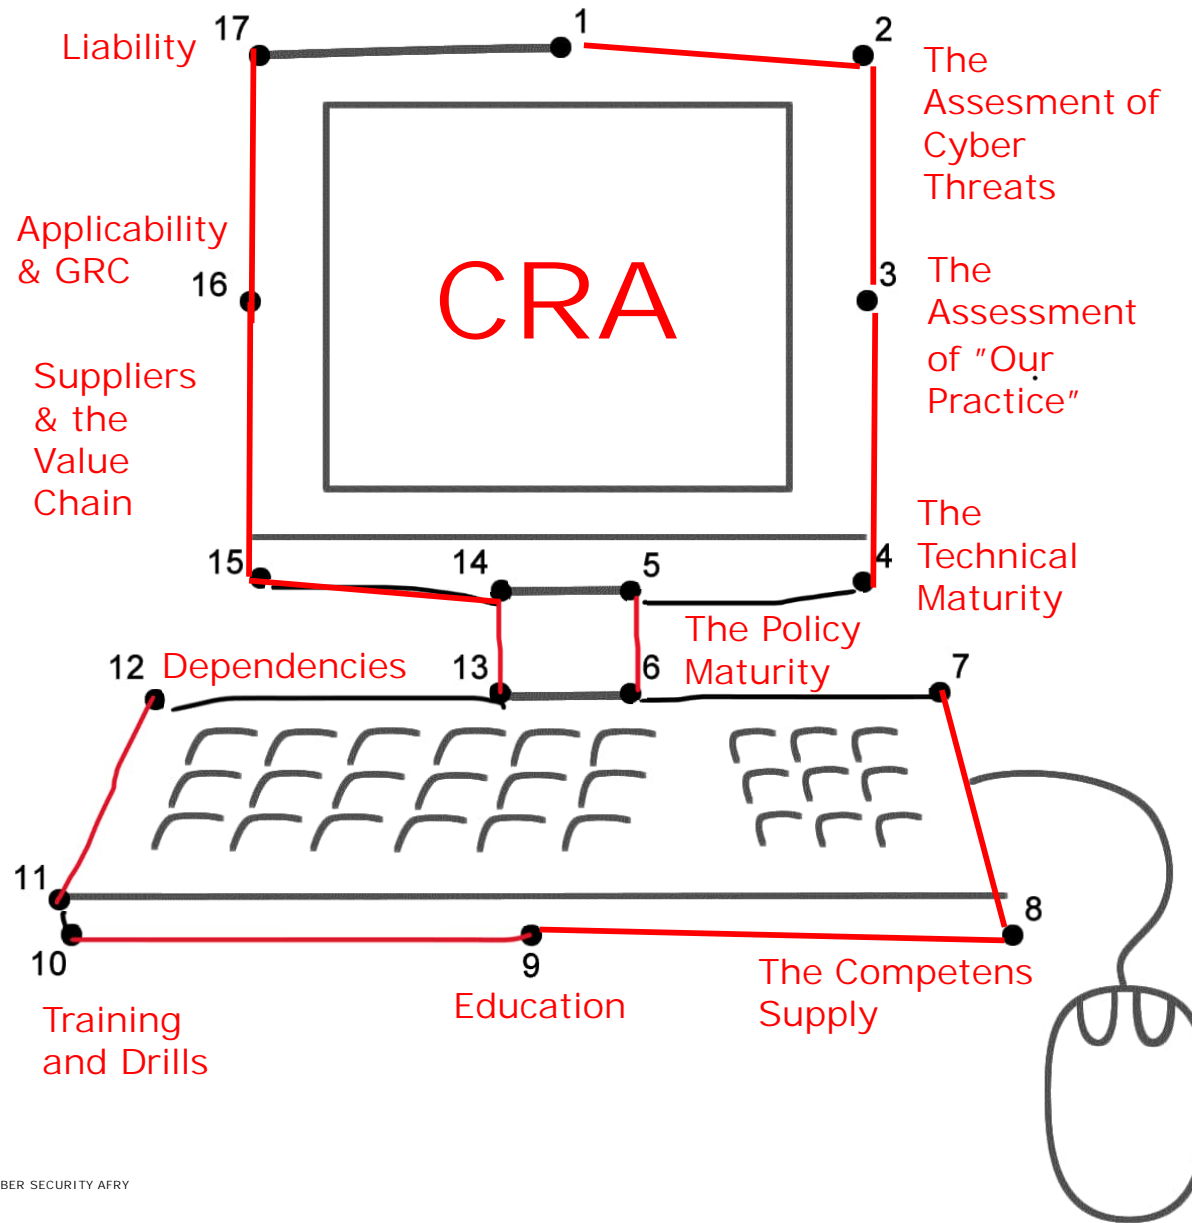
Liability 17

1

2 The Assesment of Cyber Threats

Applicability & GRC 16

CRA

3 The Assessment of "Our Practice"

Suppliers & the Value Chain

The Technical Maturity

15

14

5

4

The Policy Maturity

12 Dependencies

13

6

7

11

8

10

9

Training and Drills

Education

The Competens Supply

BER SECURITY AFRY